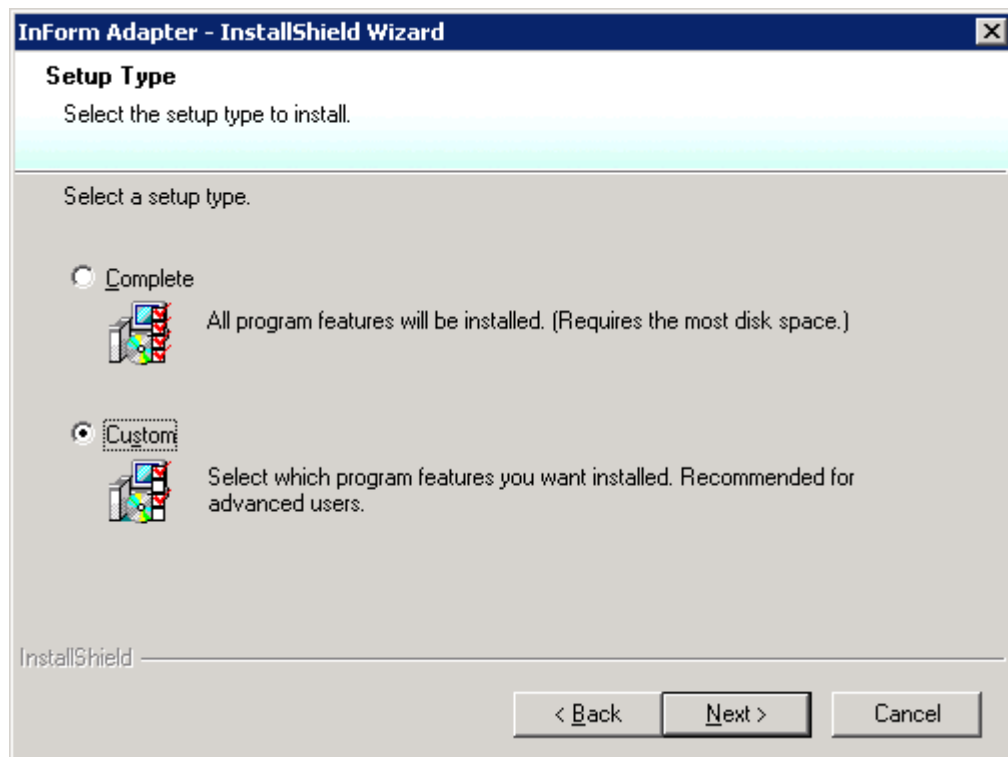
InForm Adapter - InstallShield Wizard

Setup Type

Select the setup type to install.

Select a setup type.

Complete

All program features will be installed. (Requires the most disk space.)

Custom

Select which program features you want installed. Recommended for advanced users.

InstallShield

< Back

Next >

Cancel